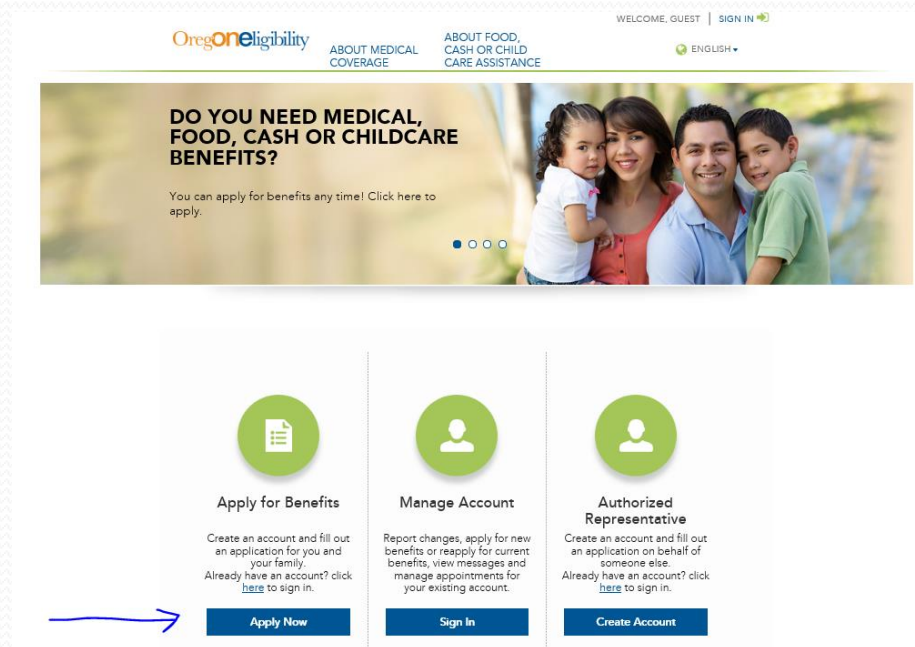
WELCOME, GUEST | SIGN IN

OregONEligibility

ABOUT MEDICAL COVERAGE

ABOUT FOOD, CASH OR CHILD CARE ASSISTANCE

ENGLISH

DO YOU NEED MEDICAL, FOOD, CASH OR CHILDCARE BENEFITS?

You can apply for benefits any time! Click here to apply.

Apply for Benefits

Create an account and fill out an application for you and your family.
Already have an account? click here to sign in.

Apply Now

Manage Account

Report changes, apply for new benefits or reapply for current benefits, view messages and manage appointments for your existing account.

Sign In

Authorized Representative

Create an account and fill out an application on behalf of someone else.
Already have an account? click here to sign in.

Create Account